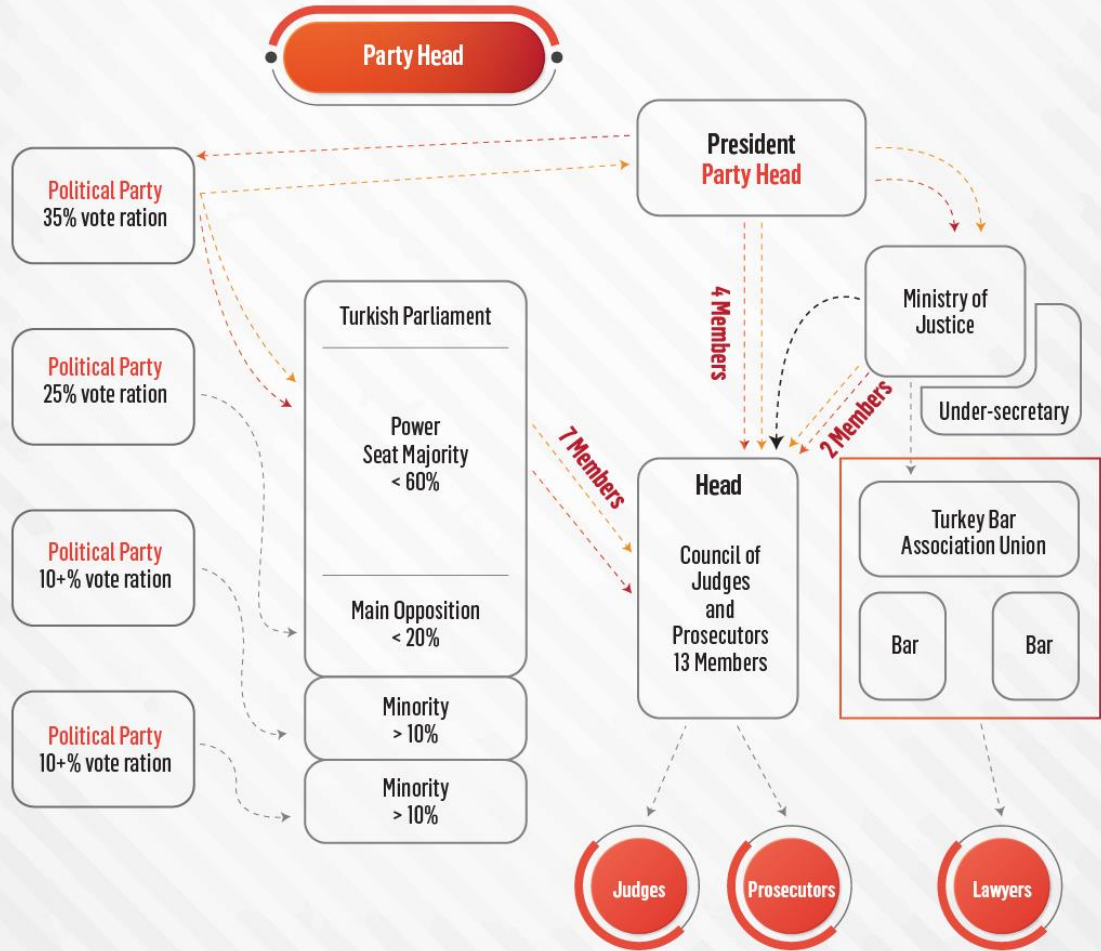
Party Head

President
Party Head

Political Party
35% vote ration

Political Party
25% vote ration

Political Party
10+% vote ration

Political Party
10+% vote ration

Turkish Parliament

Power
Seat Majority
< 60%

Main Opposition
< 20%

Minority
> 10%

Minority
> 10%

4 Members

7 Members

2 Members

Ministry of
Justice

Under-secretary

Head

Council of
Judges
and
Prosecutors
13 Members

Turkey Bar
Association Union

Bar

Bar

Judges

Prosecutors

Lawyers